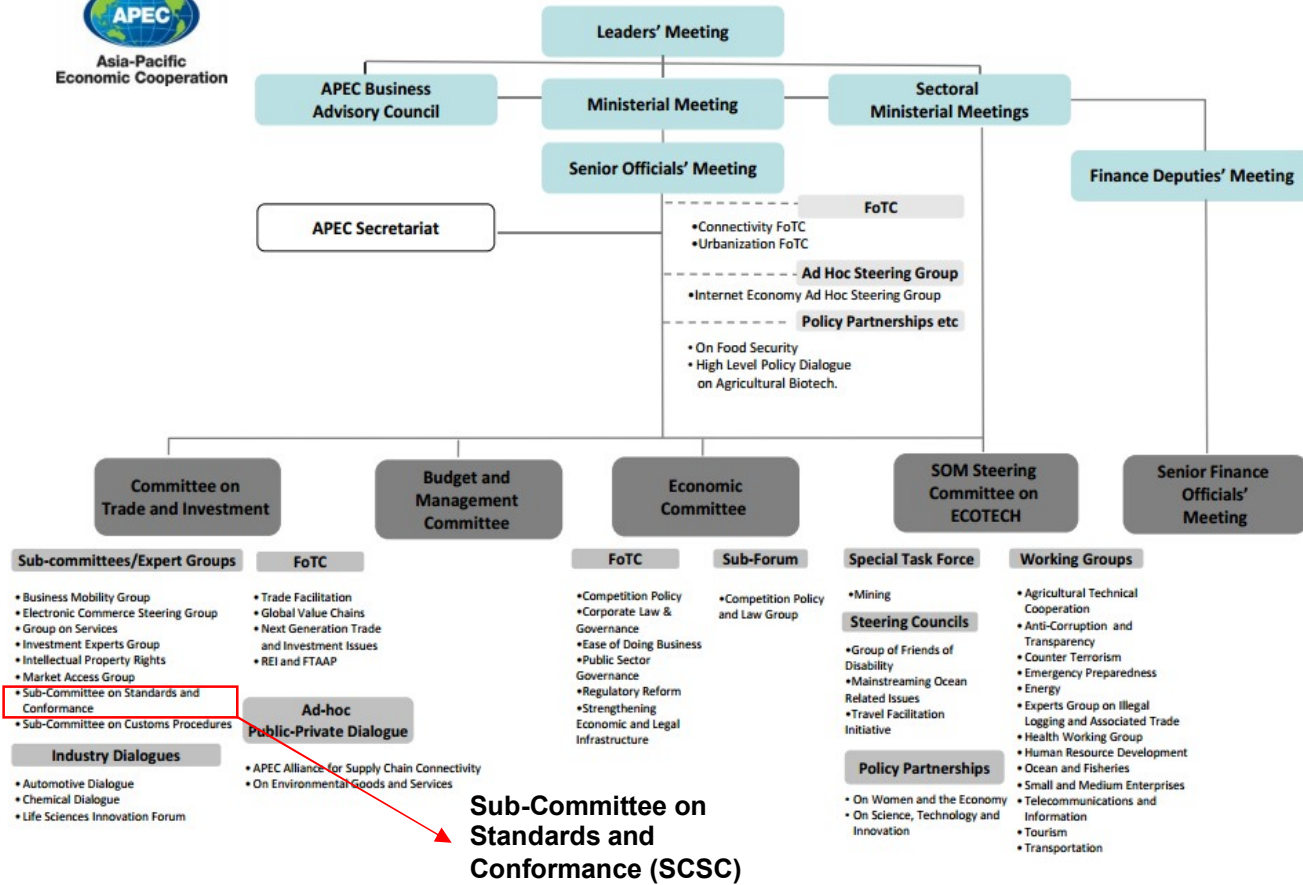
APEC
Asia-Pacific Economic Cooperation

Leaders' Meeting

APEC Business Advisory Council

Ministerial Meeting

Sectoral Ministerial Meetings

Senior Officials' Meeting

Finance Deputies' Meeting

APEC Secretariat

FoTC
•Connectivity FoTC
•Urbanization FoTC

Ad Hoc Steering Group
•Internet Economy Ad Hoc Steering Group

Policy Partnerships etc
• On Food Security
• High Level Policy Dialogue on Agricultural Biotech.

Committee on Trade and Investment

Budget and Management Committee

Economic Committee

SOM Steering Committee on ECOTECH

Senior Finance Officials' Meeting

Sub-committees/Expert Groups
• Business Mobility Group
• Electronic Commerce Steering Group
• Group on Services
• Investment Experts Group
• Intellectual Property Rights
• Market Access Group
• Sub-Committee on Standards and Conformance
• Sub-Committee on Customs Procedures

Industry Dialogues
• Automotive Dialogue
• Chemical Dialogue
• Life Sciences Innovation Forum

FoTC
• Trade Facilitation
• Global Value Chains
• Next Generation Trade and Investment Issues
• REI and FTAAP

Ad-hoc Public-Private Dialogue
• APEC Alliance for Supply Chain Connectivity
• On Environmental Goods and Services

FoTC
•Competition Policy
•Corporate Law & Governance
•Ease of Doing Business
•Public Sector Governance
•Regulatory Reform
•Strengthening Economic and Legal Infrastructure

Sub-Forum
•Competition Policy and Law Group

Special Task Force
•Mining

Steering Councils
•Group of Friends of Disability
•Mainstreaming Ocean Related Issues
•Travel Facilitation Initiative

Policy Partnerships
• On Women and the Economy
• On Science, Technology and Innovation

Working Groups
• Agricultural Technical Cooperation
• Anti-Corruption and Transparency
• Counter Terrorism
• Emergency Preparedness
• Energy
• Experts Group on Illegal Logging and Associated Trade
• Health Working Group
• Human Resource Development
• Ocean and Fisheries
• Small and Medium Enterprises
• Telecommunications and Information
• Tourism
• Transportation

Sub-Committee on Standards and Conformance (SCSC)